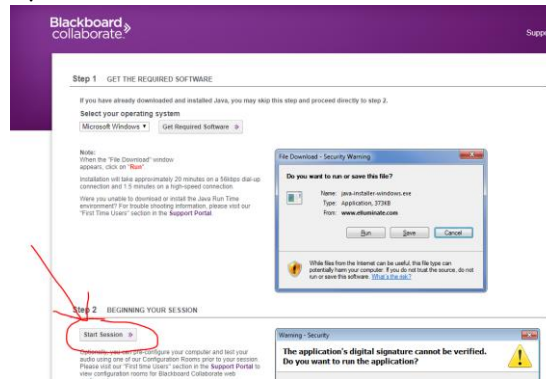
Blackboard collaborate.

Supp

Step 1 GET THE REQUIRED SOFTWARE

If you have already downloaded and installed Java, you may skip this step and proceed directly to step 2.

Select your operating system

Microsoft Windows ▾ Get Required Software »

Note:
When the "File Download" window appears, click on "Run"

Installation will take approximately 20 minutes on a 56kbps dial-up connection and 1.5 minutes on a high-speed connection.

Were you unable to download or install the Java Run Time environment? For trouble shooting information, please visit our "First Time Users" section in the Support Portal

File Download - Security Warning

Do you want to run or save this file?

Name: java-installer-windows.exe
Type: Application, 373KB
From: www.elluminate.com

Run Save Cancel

While files from the Internet can be useful, this file type can potentially harm your computer. If you do not trust the source, do not run or save this software. What's the risk?

Step 2 BEGINNING YOUR SESSION

Start Session »

Optionally, you can pre-configure your computer and test your audio using one of our Configuration Rooms prior to your session. Please visit our "First time Users" section in the Support Portal to view configuration rooms for Blackboard Collaborate web

Warning - Security

The application's digital signature cannot be verified. Do you want to run the application?